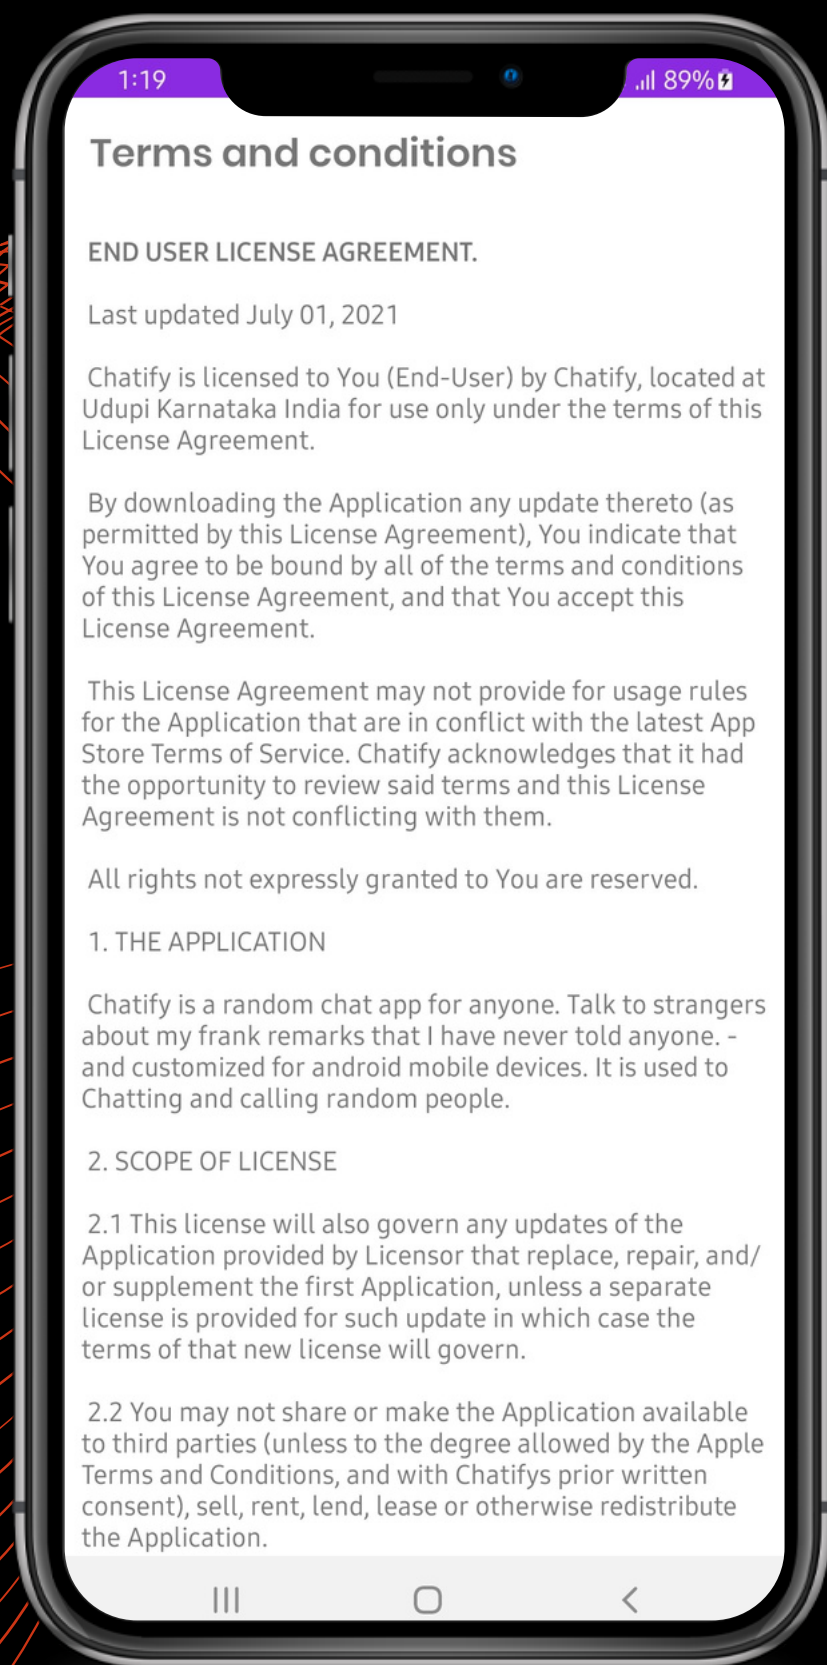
1:19

89%

Terms and conditions

END USER LICENSE AGREEMENT.

Last updated July 01, 2021

Chatify is licensed to You (End-User) by Chatify, located at Udupi Karnataka India for use only under the terms of this License Agreement.

By downloading the Application any update thereto (as permitted by this License Agreement), You indicate that You agree to be bound by all of the terms and conditions of this License Agreement, and that You accept this License Agreement.

This License Agreement may not provide for usage rules for the Application that are in conflict with the latest App Store Terms of Service. Chatify acknowledges that it had the opportunity to review said terms and this License Agreement is not conflicting with them.

All rights not expressly granted to You are reserved.

1. THE APPLICATION

Chatify is a random chat app for anyone. Talk to strangers about my frank remarks that I have never told anyone. - and customized for android mobile devices. It is used to Chatting and calling random people.

2. SCOPE OF LICENSE

2.1 This license will also govern any updates of the Application provided by Licensor that replace, repair, and/or supplement the first Application, unless a separate license is provided for such update in which case the terms of that new license will govern.

2.2 You may not share or make the Application available to third parties (unless to the degree allowed by the Apple Terms and Conditions, and with Chatifys prior written consent), sell, rent, lend, lease or otherwise redistribute the Application.